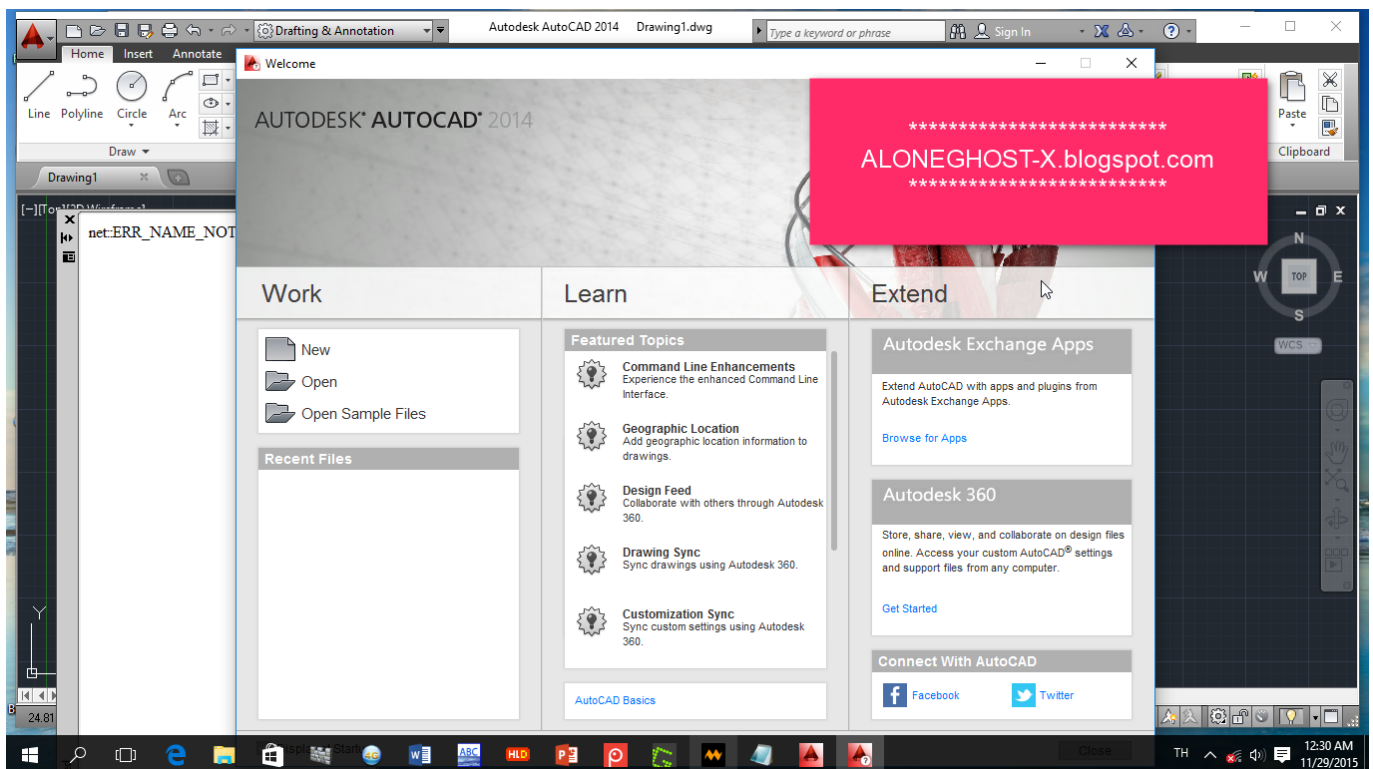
Drafting & Annotation
Autodesk AutoCAD 2014 Drawing1.dwg
Type a keyword or phrase
Sign In
Home Insert Annotate
Line Polyline Circle Arc
Draw
Paste
Clipboard
Drawing1
[−][Top][2D Wireframe]
net::ERR_NAME_NOT
Welcome
AUTODESK® AUTOCAD® 2014
**************************
ALONEGHOST-X.blogspot.com
**************************
N
W TOP E
S
WCS
Work
New
Open
Open Sample Files
Recent Files
Learn
Featured Topics
Command Line Enhancements
Experience the enhanced Command Line Interface.
Geographic Location
Add geographic location information to drawings.
Design Feed
Collaborate with others through Autodesk 360.
Drawing Sync
Sync drawings using Autodesk 360.
Customization Sync
Sync custom settings using Autodesk 360.
AutoCAD Basics
Extend
Autodesk Exchange Apps
Extend AutoCAD with apps and plugins from Autodesk Exchange Apps.
Browse for Apps
Autodesk 360
Store, share, view, and collaborate on design files online. Access your custom AutoCAD® settings and support files from any computer.
Get Started
Connect With AutoCAD
Facebook
Twitter
Y
24.81
Close
TH
12:30 AM
11/29/2015